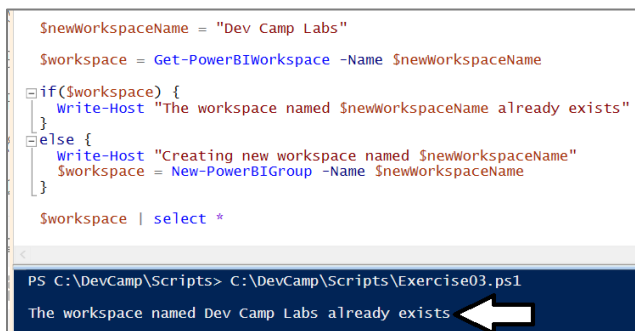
$newWorkspaceName = "Dev Camp Labs"

$workspace = Get-PowerBIWorkspace -Name $newWorkspaceName

if($workspace) {
  Write-Host "The workspace named $newWorkspaceName already exists"
}
else {
  Write-Host "Creating new workspace named $newWorkspaceName"
  $workspace = New-PowerBIGroup -Name $newWorkspaceName
}

$workspace | select *

PS C:\DevCamp\Scripts> C:\DevCamp\Scripts\Exercise03.ps1

The workspace named Dev Camp Labs already exists